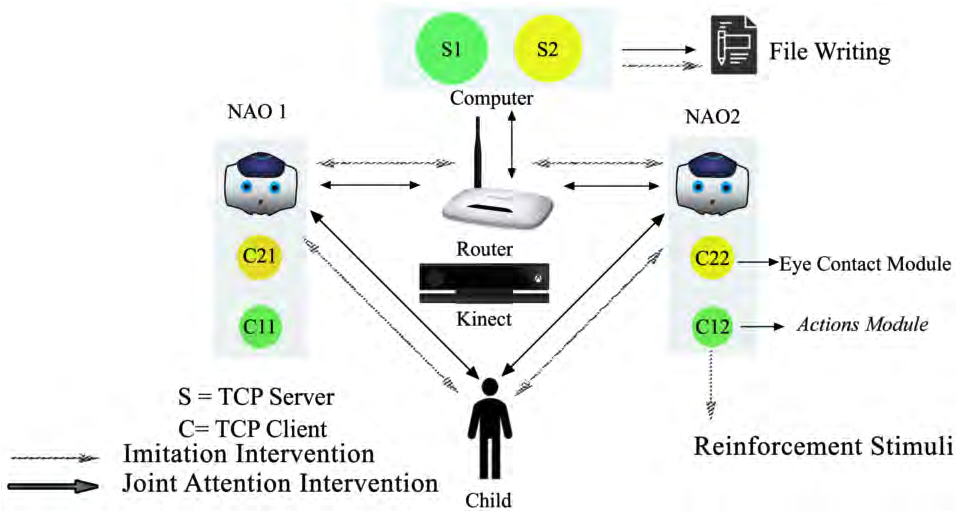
S1
S2
File Writing
Computer
NAO 1
NAO2
Router
C21
C22
Eye Contact Module
Kinect
C11
C12
Actions Module
S = TCP Server
C= TCP Client
Imitation Intervention
Joint Attention Intervention
Child
Reinforcement Stimuli